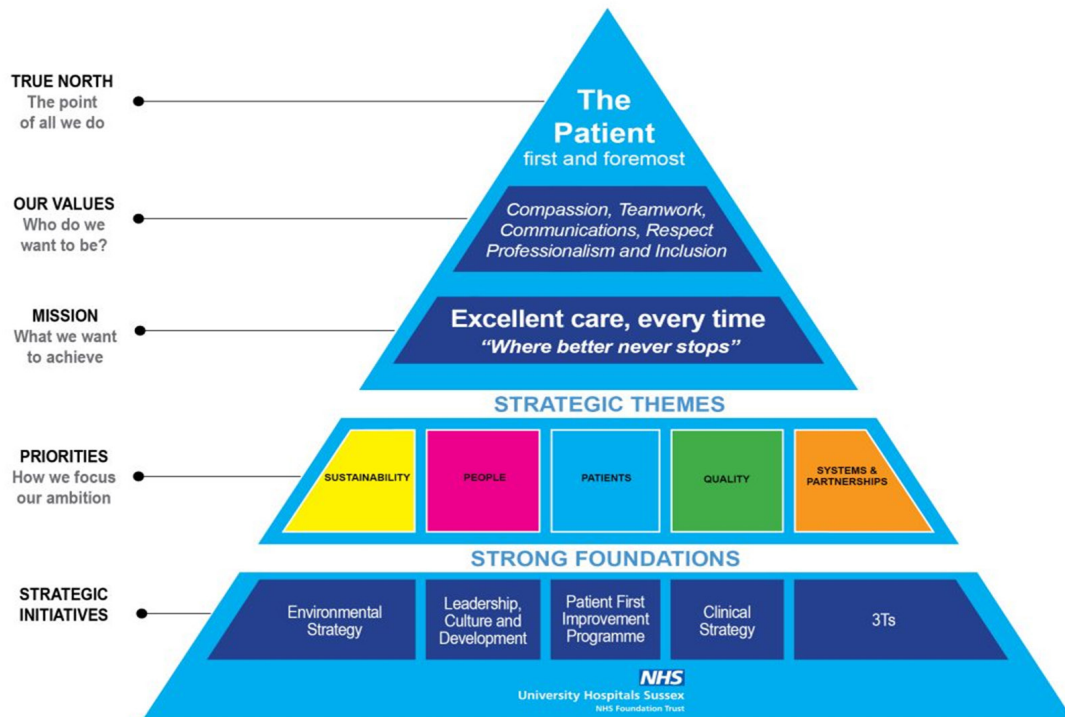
TRUE NORTH
The point of all we do

The Patient
first and foremost

OUR VALUES
Who do we want to be?

Compassion, Teamwork, Communications, Respect Professionalism and Inclusion

MISSION
What we want to achieve

Excellent care, every time
"Where better never stops"

STRATEGIC THEMES

PRIORITIES
How we focus our ambition

SUSTAINABILITY

PEOPLE

PATIENTS

QUALITY

SYSTEMS & PARTNERSHIPS

STRONG FOUNDATIONS

STRATEGIC INITIATIVES

Environmental Strategy

Leadership, Culture and Development

Patient First Improvement Programme

Clinical Strategy

3Ts

NHS
University Hospitals Sussex
NHS Foundation Trust